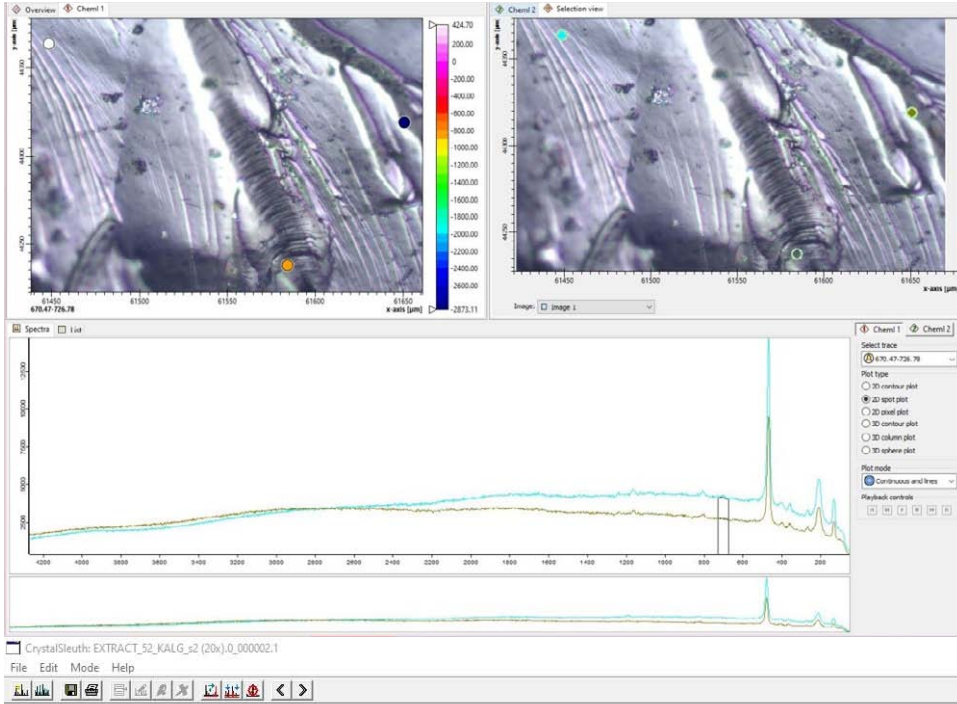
Overview | ChemI 1

y-axis [µm]

4830
4800
4750

61450 61500 61550 61600 61650
670.47-726.78
x-axis [µm]

424.70
200.00
0
-200.00
-400.00
-600.00
-800.00
-1000.00
-1200.00
-1400.00
-1600.00
-1800.00
-2000.00
-2200.00
-2400.00
-2600.00
-2873.11

ChemI 2 | Selection view

y-axis [µm]

61450 61500 61550 61600 61650
x-axis [µm]

Image: Image 1

Spectra | List

12500
10000
7500
5000
2500

4200 4000 3800 3600 3400 3200 3000 2800 2600 2400 2200 2000 1800 1600 1400 1200 1000 800 600 400 200

ChemI 1 | ChemI 2
Select trace
670.47-726.78
Plot type
2D contour plot
2D spot plot
2D pixel plot
3D contour plot
3D column plot
3D sphere plot
Plot mode
Continuous and lines
Playback controls

CrystalSleuth: EXTRACT_52_KALG_s2 (20x).0_000002.1
File Edit Mode Help